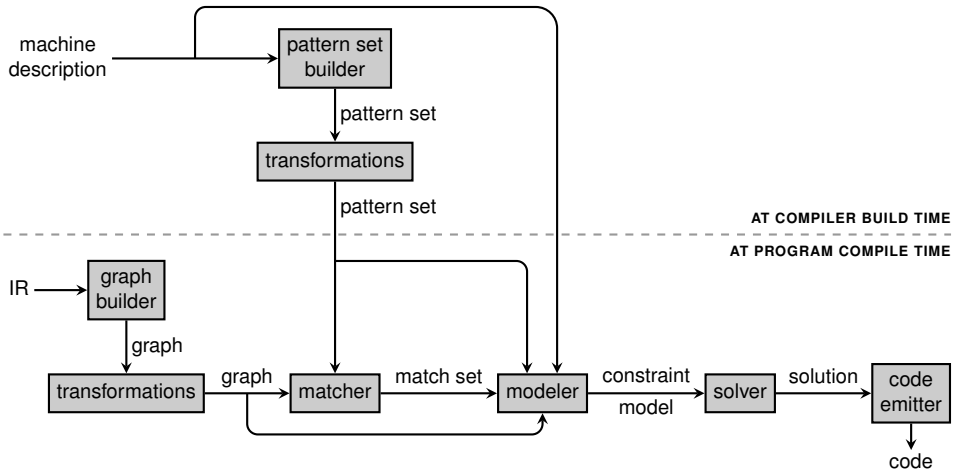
machine description

pattern set builder

pattern set

transformations

pattern set

AT COMPILER BUILD TIME

AT PROGRAM COMPILE TIME

IR

graph builder

graph

transformations

graph

matcher

match set

modeler

constraint model

solver

solution

code emitter

code